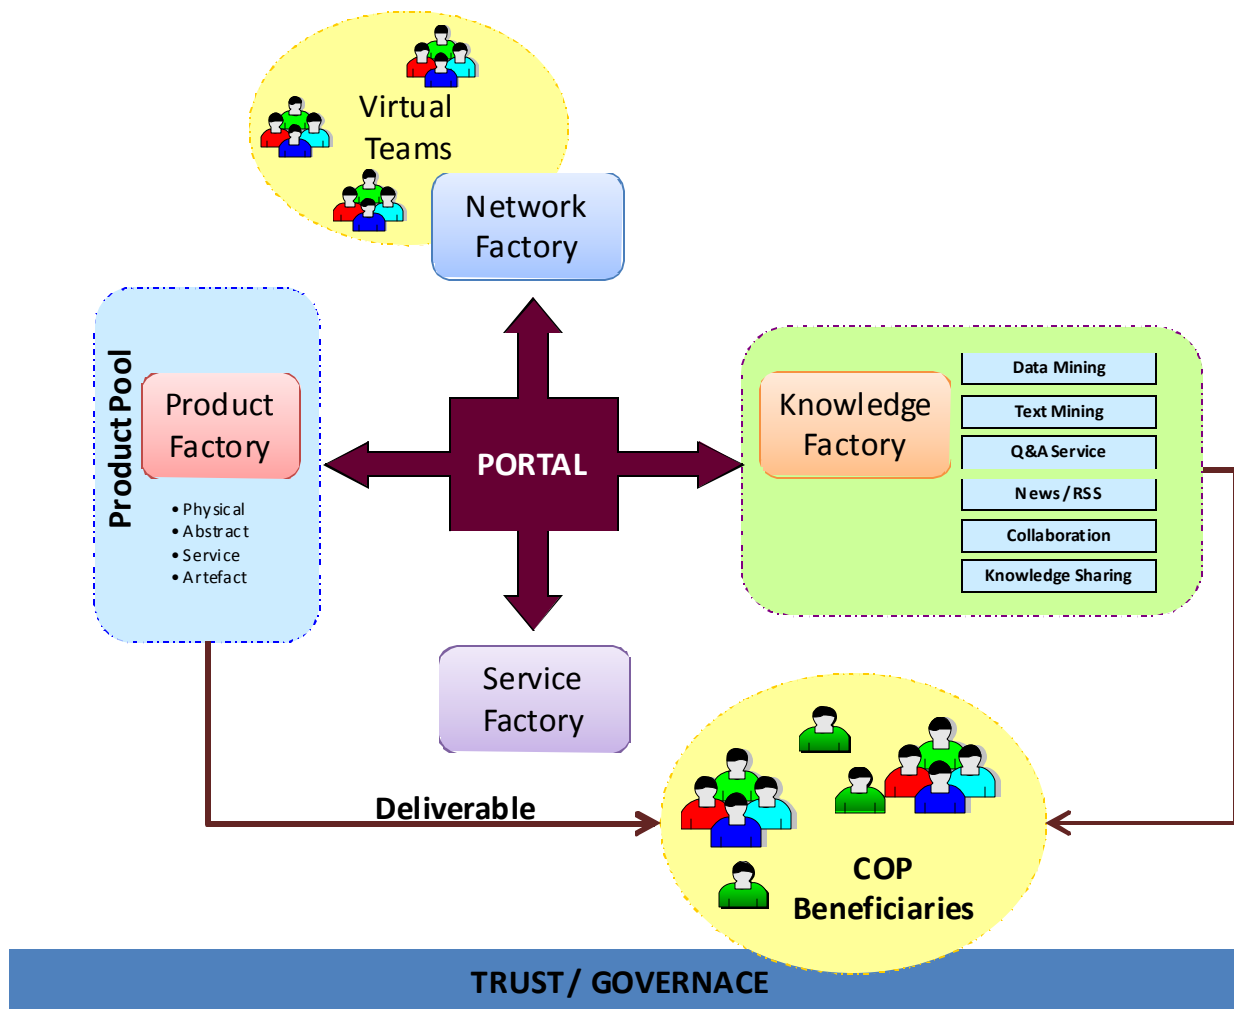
Virtual Teams

Network Factory

Product Pool

Product Factory

• Physical
• Abstract
• Service
• Artefact

PORTAL

Knowledge Factory

Data Mining
Text Mining
Q&A Service
News / RSS
Collaboration
Knowledge Sharing

Service Factory

Deliverable

COP Beneficiaries

TRUST / GOVERNACE